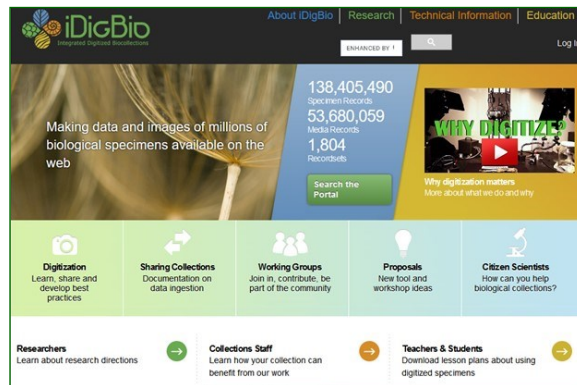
iDigBio
Integrated Digitized Biocollections

About iDigBio | Research | Technical Information | Education

ENHANCED BY

Log I

Making data and images of millions of biological specimens available on the web

138,405,490
Specimen Records
53,680,059
Media Records
1,804
Recordsets

Search the Portal

WHY DIGITIZE?

Why digitization matters
More about what we do and why

Digitization
Learn, share and develop best practices

Sharing Collections
Documentation on data ingestion

Working Groups
Join in, contribute, be part of the community

Proposals
New tool and workshop ideas

Citizen Scientists
How can you help biological collections?

Researchers
Learn about research directions

Collections Staff
Learn how your collection can benefit from our work

Teachers & Students
Download lesson plans about using digitized specimens